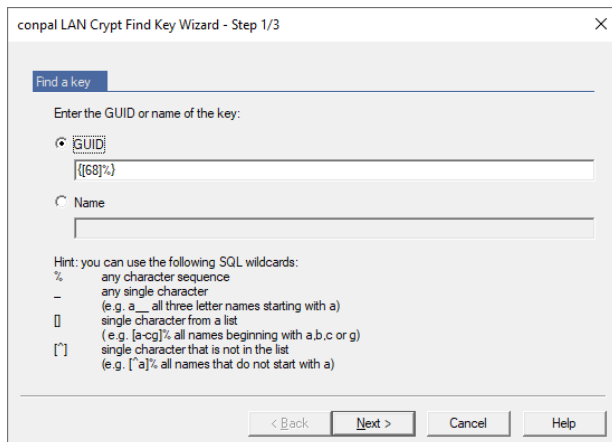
conpal LAN Crypt Find Key Wizard - Step 1/3

Find a key

Enter the GUID or name of the key:

GUID

{[68]%}

Name

Hint: you can use the following SQL wildcards:
% any character sequence
_ any single character
(e.g. a__ all three letter names starting with a)
[] single character from a list
( e.g. [a-cg]% all names beginning with a,b,c or g)
[^] single character that is not in the list
(e.g. [^a]% all names that do not start with a)

< Back | Next > | Cancel | Help